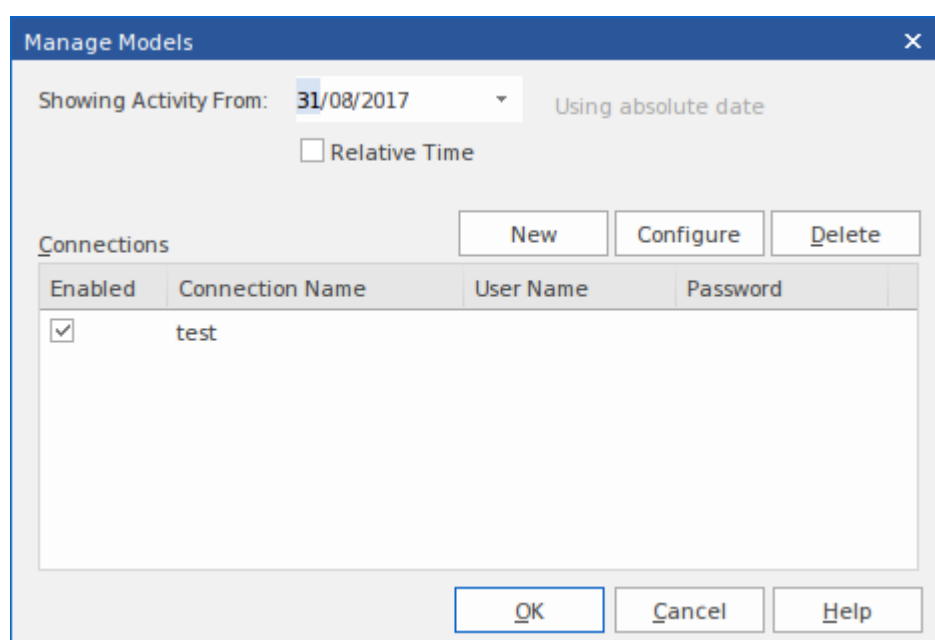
Manage Models
×

Showing Activity From: 31/08/2017
Using absolute date

Relative Time

Connections

New
Configure
Delete

| Enabled | Connection Name | User Name | Password |
|---|---|---|---|
| ☑ | test | | |

OK
Cancel
Help